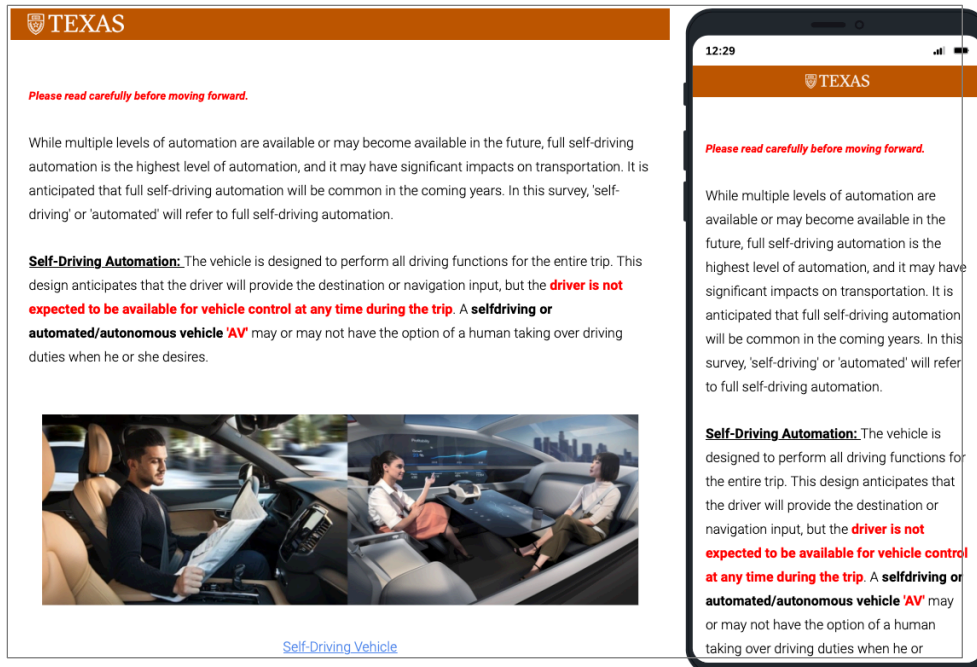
TEXAS

Please read carefully before moving forward.

While multiple levels of automation are available or may become available in the future, full self-driving automation is the highest level of automation, and it may have significant impacts on transportation. It is anticipated that full self-driving automation will be common in the coming years. In this survey, 'self-driving' or 'automated' will refer to full self-driving automation.

Self-Driving Automation: The vehicle is designed to perform all driving functions for the entire trip. This design anticipates that the driver will provide the destination or navigation input, but the driver is not expected to be available for vehicle control at any time during the trip. A selfdriving or automated/autonomous vehicle 'AV' may or may not have the option of a human taking over driving duties when he or she desires.

Self-Driving Vehicle

12:29

TEXAS

Please read carefully before moving forward.

While multiple levels of automation are available or may become available in the future, full self-driving automation is the highest level of automation, and it may have significant impacts on transportation. It is anticipated that full self-driving automation will be common in the coming years. In this survey, 'self-driving' or 'automated' will refer to full self-driving automation.

Self-Driving Automation: The vehicle is designed to perform all driving functions for the entire trip. This design anticipates that the driver will provide the destination or navigation input, but the driver is not expected to be available for vehicle control at any time during the trip. A selfdriving or automated/autonomous vehicle 'AV' may or may not have the option of a human taking over driving duties when he or